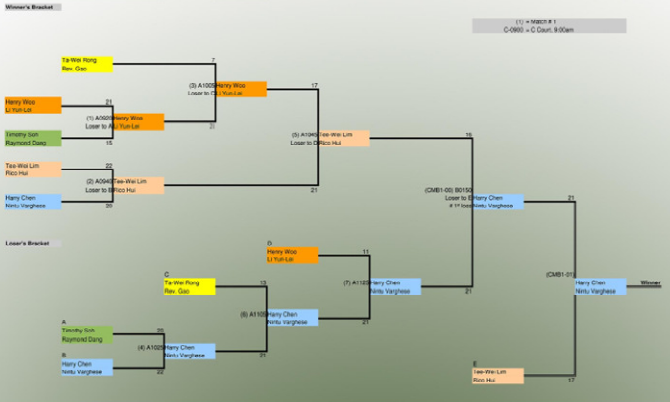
Winner's Bracket

(1) = Match # 1
C-0900 = C Court, 9:00am

Ta-Wei Hong
Rev. Gao

Henry Woo
Li Yun-Lei
21

(1) A0900 Henry Woo
Loser to A Li Yun-Lei

Timothy Soh
Raymond Dang
15

7

(3) A1005 Henry Woo
Loser to C Li Yun-Lei
21

17

Tee-Wei Lim
Rico Hui
22

(2) A0940 Tee-Wei Lim
Loser to B Rico Hui

Harry Chen
Nintu Varghese
20

(5) A1045 Tee-Wei Lim
Loser to D Rico Hui
21

16

(CMB1-00) B0150
Loser to E Harry Chen
# 1 Nintu Varghese

21

Loser's Bracket

D
Henry Woo
Li Yun-Lei
11

C
Ta-Wei Hong
Rev. Gao
13

(6) A1105 Harry Chen
Nintu Varghese
21

(7) A1125 Harry Chen
Nintu Varghese
21

A
Timothy Soh
Raymond Dang
20

(4) A1025 Harry Chen
Nintu Varghese
21

B
Harry Chen
Nintu Varghese
22

(CMB1-01)
Harry Chen
Nintu Varghese
Winner

E
Tee-Wei Lim
Rico Hui
17